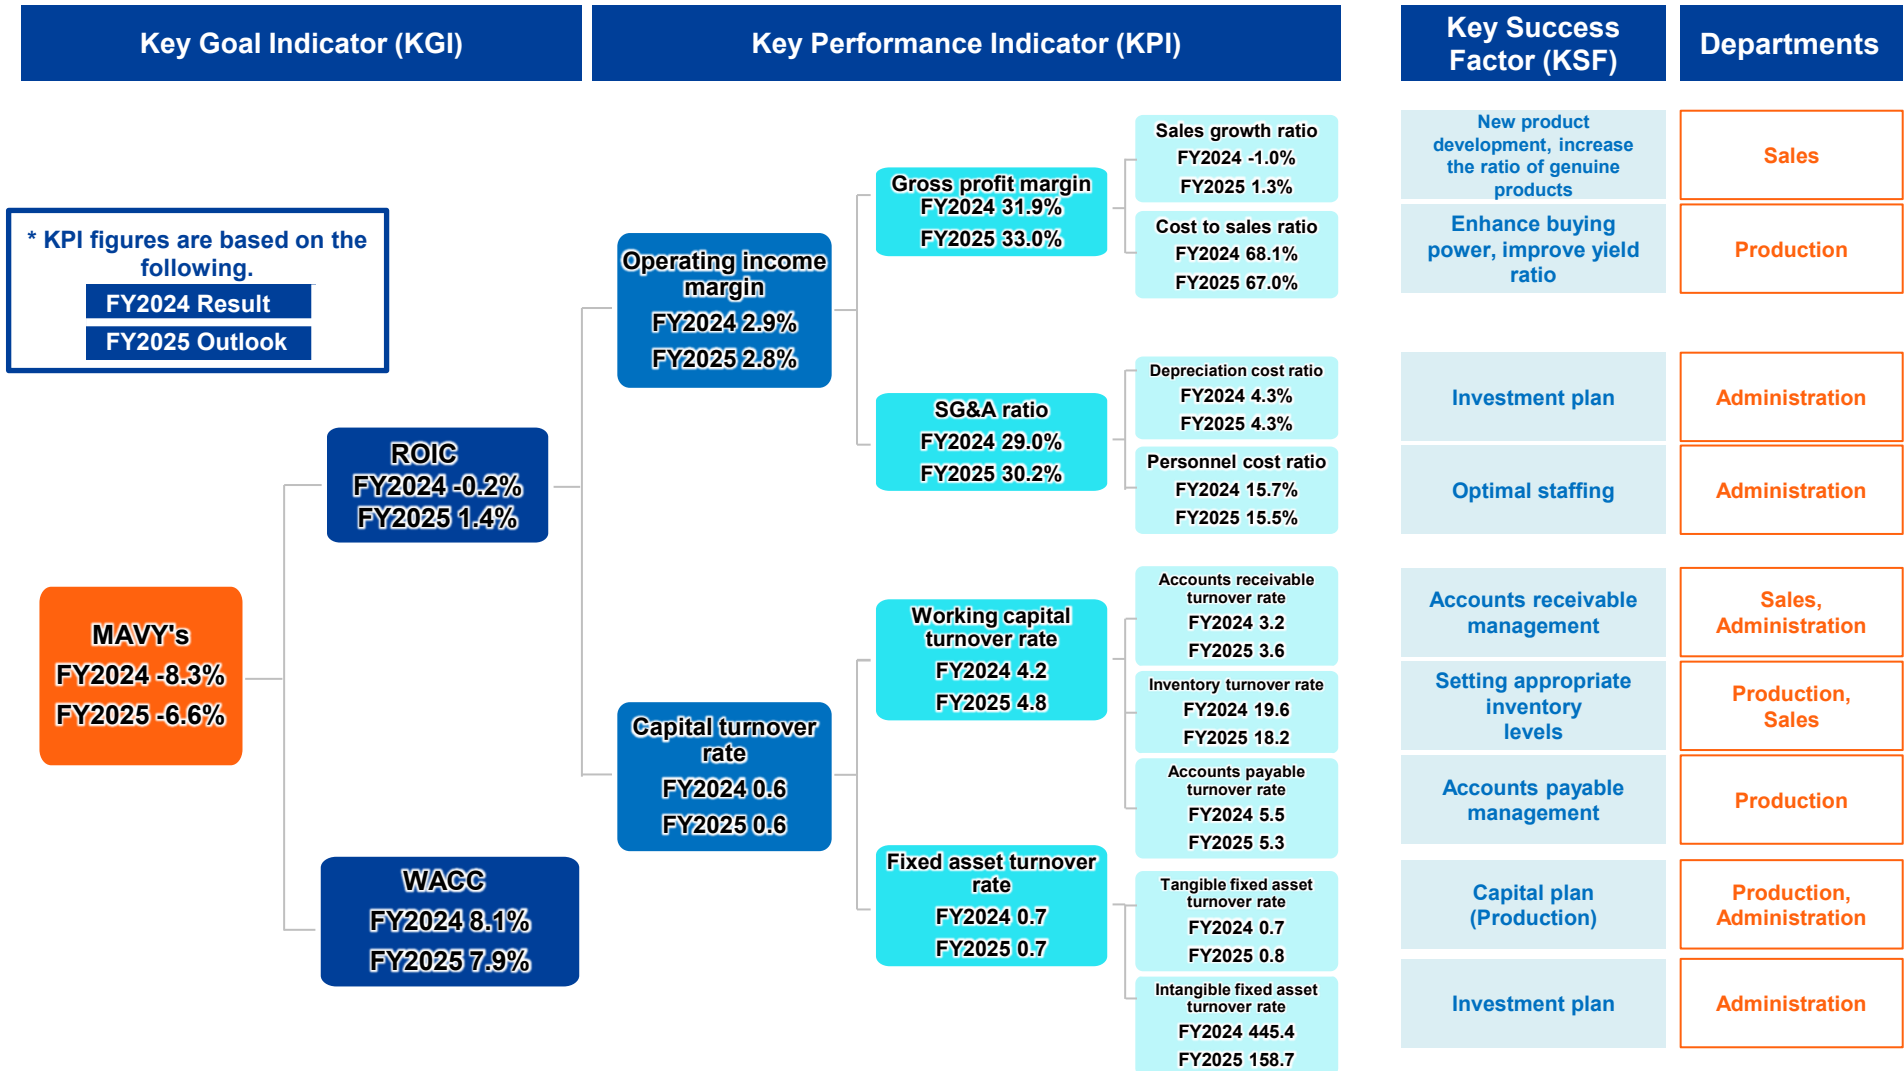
Key Goal Indicator (KGI)

Key Performance Indicator (KPI)

Key Success Factor (KSF)

Departments

* KPI figures are based on the following.
FY2024 Result
FY2025 Outlook

MAVY's
FY2024 -8.3%
FY2025 -6.6%

ROIC
FY2024 -0.2%
FY2025 1.4%

WACC
FY2024 8.1%
FY2025 7.9%

Operating income margin
FY2024 2.9%
FY2025 2.8%

Capital turnover rate
FY2024 0.6
FY2025 0.6

Gross profit margin
FY2024 31.9%
FY2025 33.0%

SG&A ratio
FY2024 29.0%
FY2025 30.2%

Working capital turnover rate
FY2024 4.2
FY2025 4.8

Fixed asset turnover rate
FY2024 0.7
FY2025 0.7

Sales growth ratio
FY2024 -1.0%
FY2025 1.3%

Cost to sales ratio
FY2024 68.1%
FY2025 67.0%

Depreciation cost ratio
FY2024 4.3%
FY2025 4.3%

Personnel cost ratio
FY2024 15.7%
FY2025 15.5%

Accounts receivable turnover rate
FY2024 3.2
FY2025 3.6

Inventory turnover rate
FY2024 19.6
FY2025 18.2

Accounts payable turnover rate
FY2024 5.5
FY2025 5.3

Tangible fixed asset turnover rate
FY2024 0.7
FY2025 0.8

Intangible fixed asset turnover rate
FY2024 445.4
FY2025 158.7

New product development, increase the ratio of genuine products
Sales

Enhance buying power, improve yield ratio
Production

Investment plan
Administration

Optimal staffing
Administration

Accounts receivable management
Sales, Administration

Setting appropriate inventory levels
Production, Sales

Accounts payable management
Production

Capital plan (Production)
Production, Administration

Investment plan
Administration